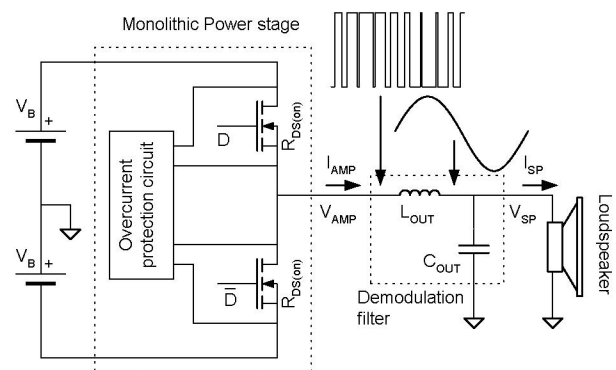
Monolithic Power stage

$V_B$
+

$V_B$
+

Overcurrent protection circuit

D
$R_{DS(on)}$

$\overline{D}$
$R_{DS(on)}$

$I_{AMP}$
$V_{AMP}$

$L_{OUT}$

$C_{OUT}$

Demodulation filter

$I_{SP}$
$V_{SP}$

Loudspeaker